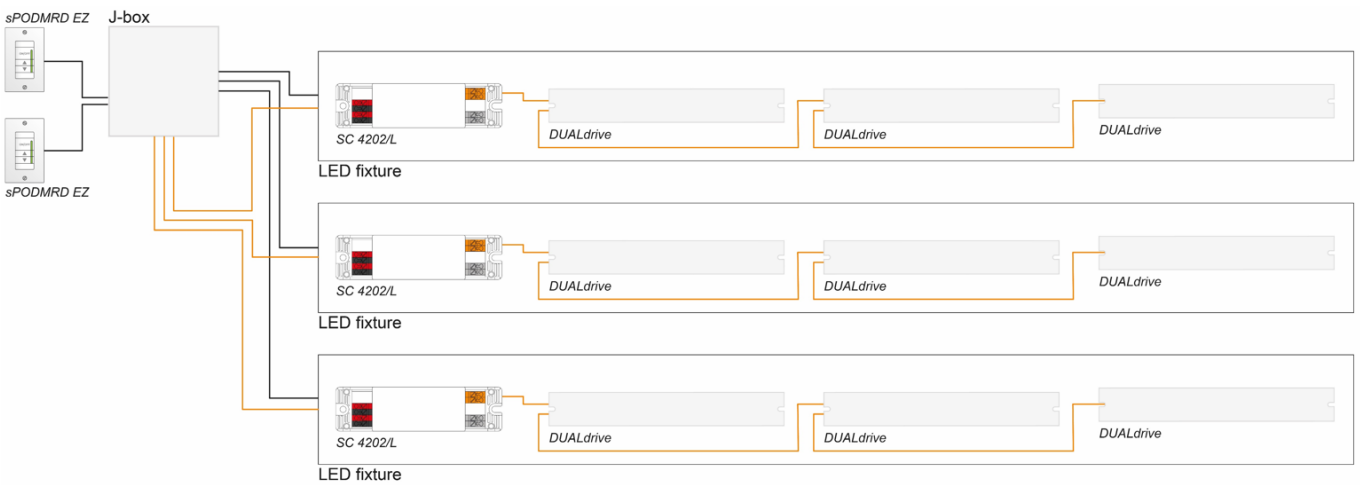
sPODMRD EZ

sPODMRD EZ

J-box

SC 4202/L

DUALdrive

DUALdrive

DUALdrive

LED fixture

SC 4202/L

DUALdrive

DUALdrive

DUALdrive

LED fixture

SC 4202/L

DUALdrive

DUALdrive

DUALdrive

LED fixture